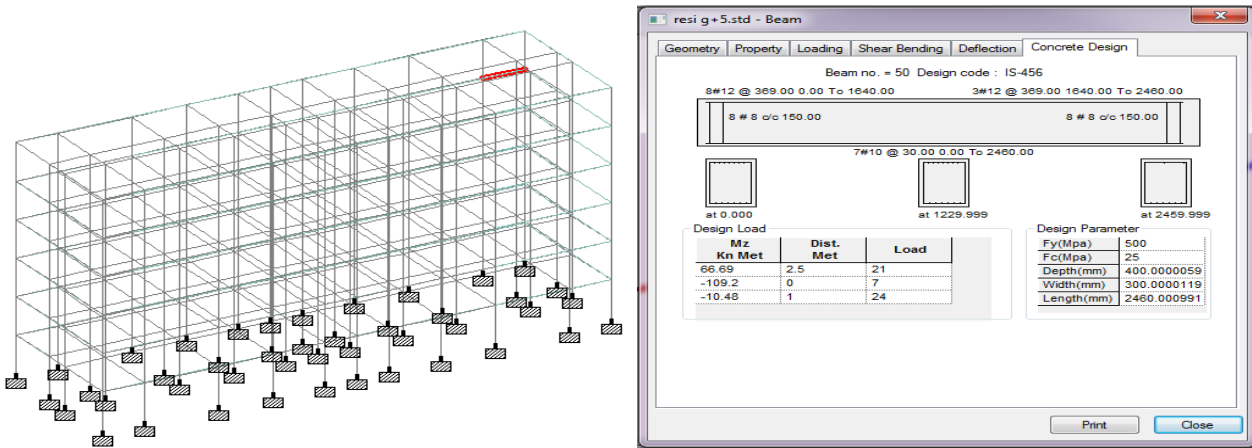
resi g+5.std - Beam

Geometry | Property | Loading | Shear Bending | Deflection | Concrete Design

Beam no. = 50 Design code : IS-456

8#12 @ 369.00 0.00 To 1640.00

3#12 @ 369.00 1640.00 To 2460.00

8 # 8 c/c 150.00

8 # 8 c/c 150.00

7#10 @ 30.00 0.00 To 2460.00

at 0.000

at 1229.999

at 2459.999

Design Load

| Mz Kn Met | Dist. Met | Load |
|---|---|---|
| 66.69 | 2.5 | 21 |
| -109.2 | 0 | 7 |
| -10.48 | 1 | 24 |

Design Parameter

| Fy(Mpa) | 500 |
|---|---|
| Fc(Mpa) | 25 |
| Depth(mm) | 400.0000059 |
| Width(mm) | 300.0000119 |
| Length(mm) | 2460.000991 |

Print

Close